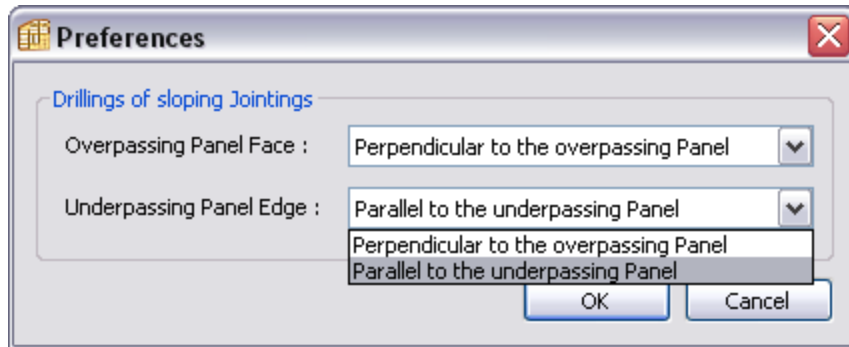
Preferences

Drillings of sloping Jointings

Overpassing Panel Face : Perpendicular to the overpassing Panel

Underpassing Panel Edge : Parallel to the underpassing Panel

Perpendicular to the overpassing Panel
Parallel to the underpassing Panel

OK Cancel